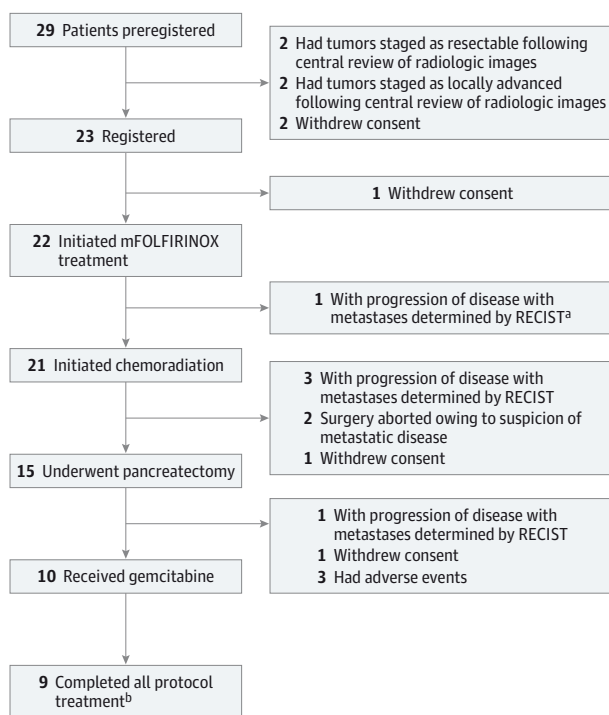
29 Patients preregistered

2 Had tumors staged as resectable following central review of radiologic images
2 Had tumors staged as locally advanced following central review of radiologic images
2 Withdrew consent

23 Registered

1 Withdrew consent

22 Initiated mFOLFIRINOX treatment

1 With progression of disease with metastases determined by RECIST$^a$

21 Initiated chemoradiation

3 With progression of disease with metastases determined by RECIST
2 Surgery aborted owing to suspicion of metastatic disease
1 Withdrew consent

15 Underwent pancreatectomy

1 With progression of disease with metastases determined by RECIST
1 Withdrew consent
3 Had adverse events

10 Received gemcitabine

9 Completed all protocol treatment$^b$